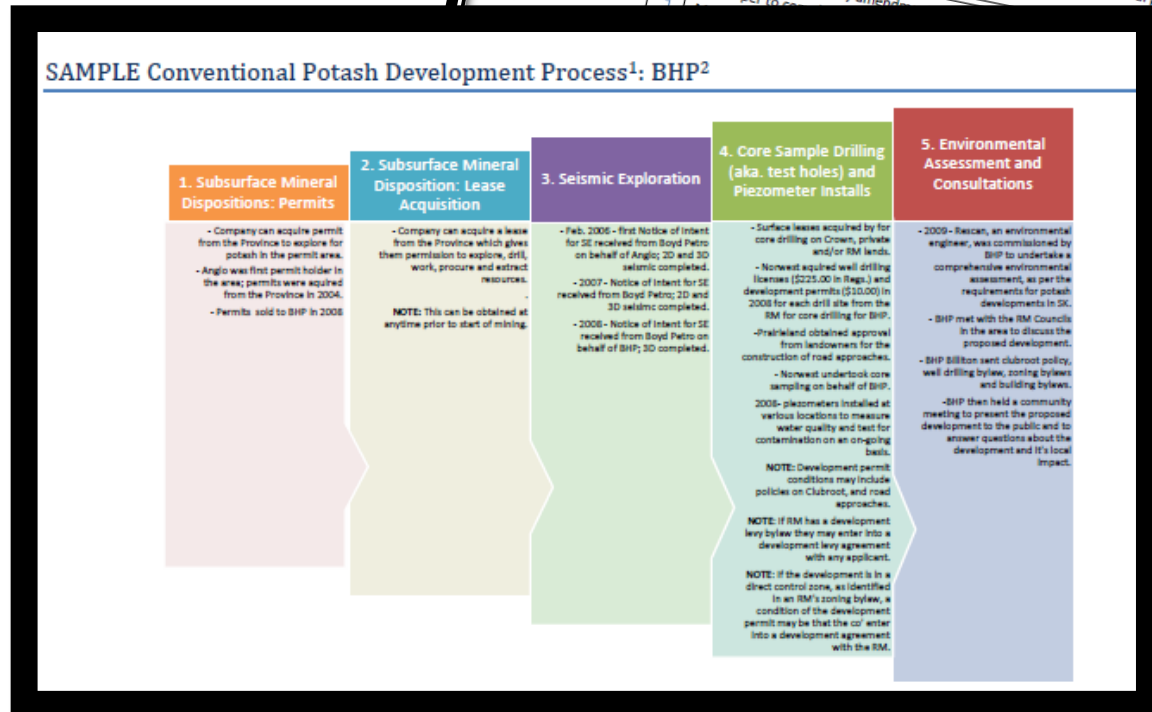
SAMPLE Conventional Potash Development Process$^1$: BHP$^2$

1. Subsurface Mineral Dispositions: Permits

- Company can acquire permit from the Province to explore for potash in the permit area.
- Anglo was first permit holder in the area; permits were aquired from the Province in 2004.
- Permits sold to BHP in 2008

2. Subsurface Mineral Disposition: Lease Acquisition

- Company can acquire a lease from the Province which gives them permission to explore, drill, work, procure and extract resources.

NOTE: This can be obtained at anytime prior to start of mining.

3. Seismic Exploration

- Feb. 2006 - first Notice of Intent for SE received from Boyd Petro on behalf of Anglo; 2D and 3D seismic completed.
- 2007 - Notice of Intent for SE received from Boyd Petro; 2D and 3D seismic completed.
- 2008 - Notice of Intent for SE received from Boyd Petro on behalf of BHP; 3D completed.

4. Core Sample Drilling (aka. test holes) and Piezometer Installs

- Surface leases acquired by for core drilling on Crown, private and/or RM lands.
- Norwest aquired well drilling licenses ($225.00 in Regs.) and development permits ($10.00) in 2008 for each drill site from the RM for core drilling for BHP.
-Prairieland obtained approval from landowners for the construction of road approaches.
- Norwest undertook core sampling on behalf of BHP.
2008- piezometers installed at various locations to measure water quality and test for contamination on an on-going basis.
NOTE: Development permit conditions may include policies on Clubroot, and road approaches.
NOTE: If RM has a development levy bylaw they may enter into a development levy agreement with any applicant.
NOTE: If the development is in a direct control zone, as identified in an RM's zoning bylaw, a condition of the development permit may be that the co' enter into a development agreement with the RM.

5. Environmental Assessment and Consultations

- 2009 - Rescan, an environmental engineer, was commissioned by BHP to undertake a comprehensive environmental assessment, as per the requirements for potash developments in SK.
- BHP met with the RM Councils in the area to discuss the proposed development.
- BHP Billiton sent clubroot policy, well drilling bylaw, zoning bylaws and building bylaws.
-BHP then held a community meeting to present the proposed development to the public and to answer questions about the development and it's local impact.